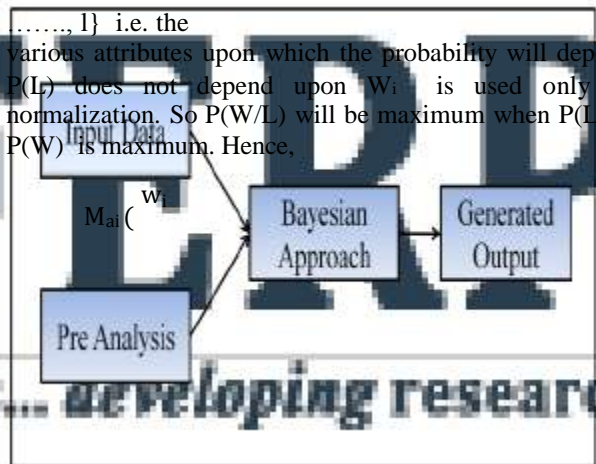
……., l}  i.e. the various attributes upon which the probability will dep P(L) does not depend upon $W_i$ is used only normalization. So P(W/L) will be maximum when P(L P(W) is maximum. Hence,

Input Data

$M_{ai}$ ( $w_i$

Bayesian Approach

Generated Output

Pre Analysis

... developing resear